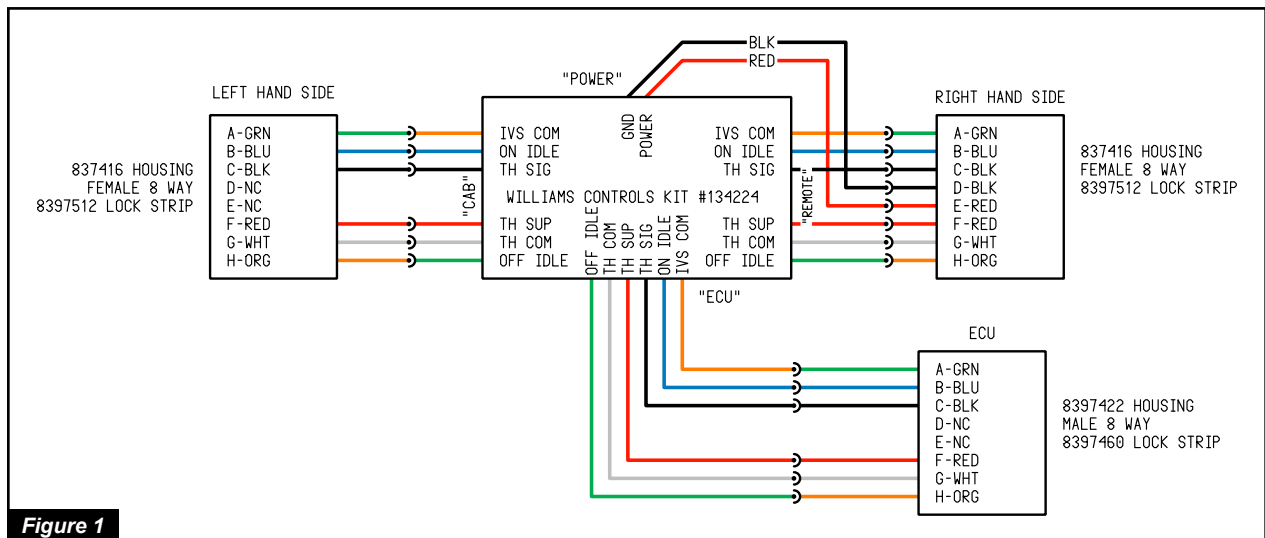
"POWER"

BLK

RED

LEFT HAND SIDE

A-GRN
B-BLU
C-BLK
D-NC
E-NC
F-RED
G-WHT
H-ORG

837416 HOUSING
FEMALE 8 WAY
8397512 LOCK STRIP

GND
POWER

IVS COM
ON IDLE
TH SIG

"CAB"

WILLIAMS CONTROLS KIT #134224

TH SUP
TH COM
OFF IDLE

IVS COM
ON IDLE
TH SIG

"REMOTE"

TH SUP
TH COM
OFF IDLE

OFF IDLE
TH COM
TH SUP
TH SIG
ON IDLE
IVS COM

"ECU"

RIGHT HAND SIDE

A-GRN
B-BLU
C-BLK
D-BLK
E-RED
F-RED
G-WHT
H-ORG

837416 HOUSING
FEMALE 8 WAY
8397512 LOCK STRIP

ECU

A-GRN
B-BLU
C-BLK
D-NC
E-NC
F-RED
G-WHT
H-ORG

8397422 HOUSING
MALE 8 WAY
8397460 LOCK STRIP

Figure 1